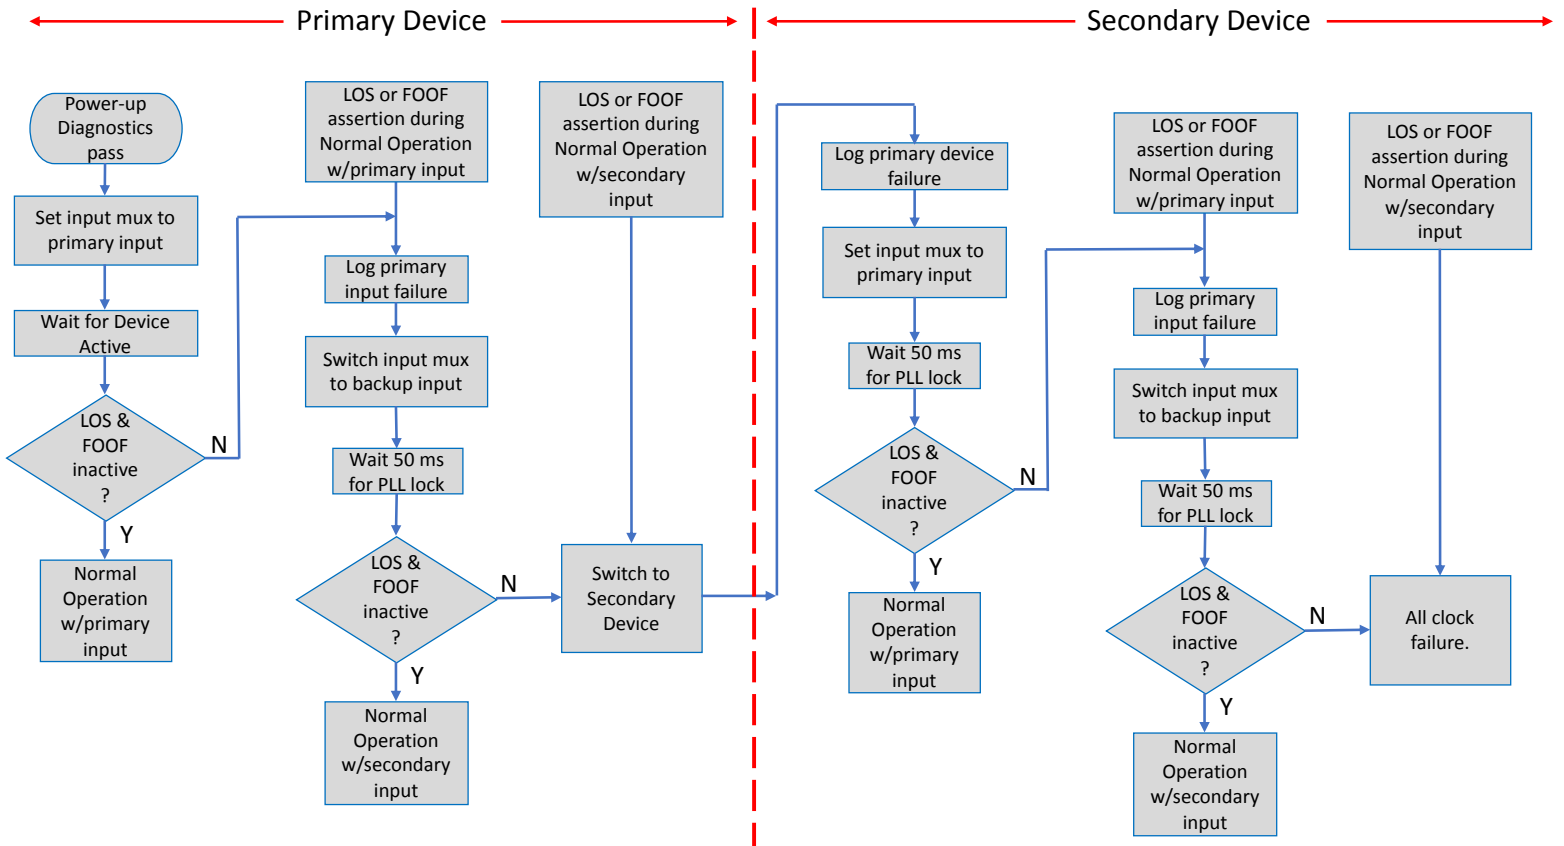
Primary Device

Secondary Device

Power-up Diagnostics pass

Set input mux to primary input

Wait for Device Active

LOS & FOOF inactive ?

N

Y

Normal Operation w/primary input

LOS or FOOF assertion during Normal Operation w/primary input

Log primary input failure

Switch input mux to backup input

Wait 50 ms for PLL lock

LOS & FOOF inactive ?

N

Y

Normal Operation w/secondary input

LOS or FOOF assertion during Normal Operation w/secondary input

Switch to Secondary Device

Log primary device failure

Set input mux to primary input

Wait 50 ms for PLL lock

LOS & FOOF inactive ?

N

Y

Normal Operation w/primary input

LOS or FOOF assertion during Normal Operation w/primary input

Log primary input failure

Switch input mux to backup input

Wait 50 ms for PLL lock

LOS & FOOF inactive ?

N

Y

Normal Operation w/secondary input

LOS or FOOF assertion during Normal Operation w/secondary input

All clock failure.